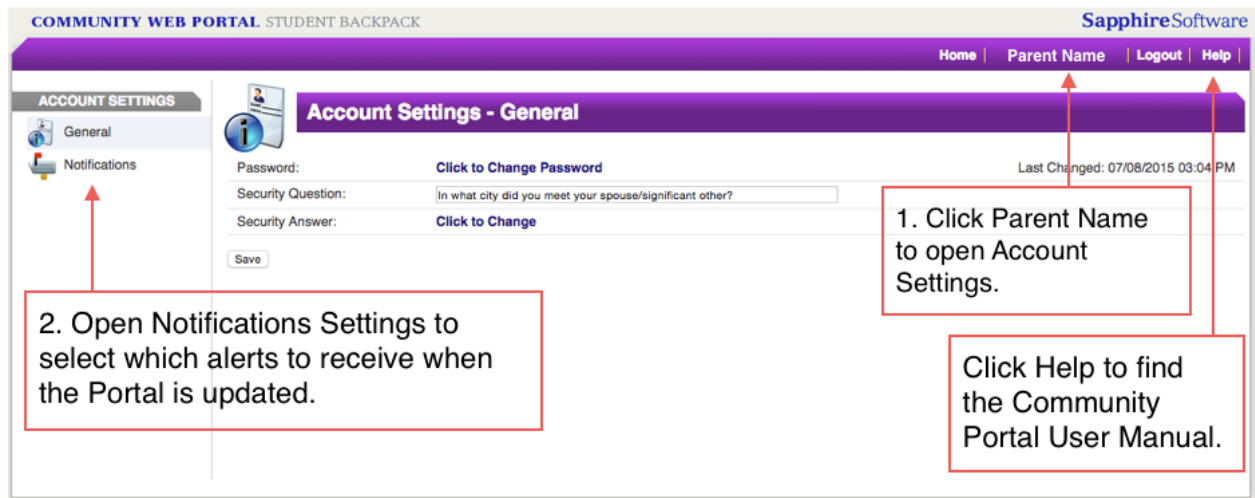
COMMUNITY WEB PORTAL STUDENT BACKPACK

SapphireSoftware

Home | Parent Name | Logout | Help |

ACCOUNT SETTINGS

General

Notifications

Account Settings - General

| | | |
|---|---|---|
| Password: | Click to Change Password | Last Changed: 07/08/2015 03:04 PM |
| Security Question: | In what city did you meet your spouse/significant other? | |
| Security Answer: | Click to Change | |

Save

1. Click Parent Name to open Account Settings.

2. Open Notifications Settings to select which alerts to receive when the Portal is updated.

Click Help to find the Community Portal User Manual.